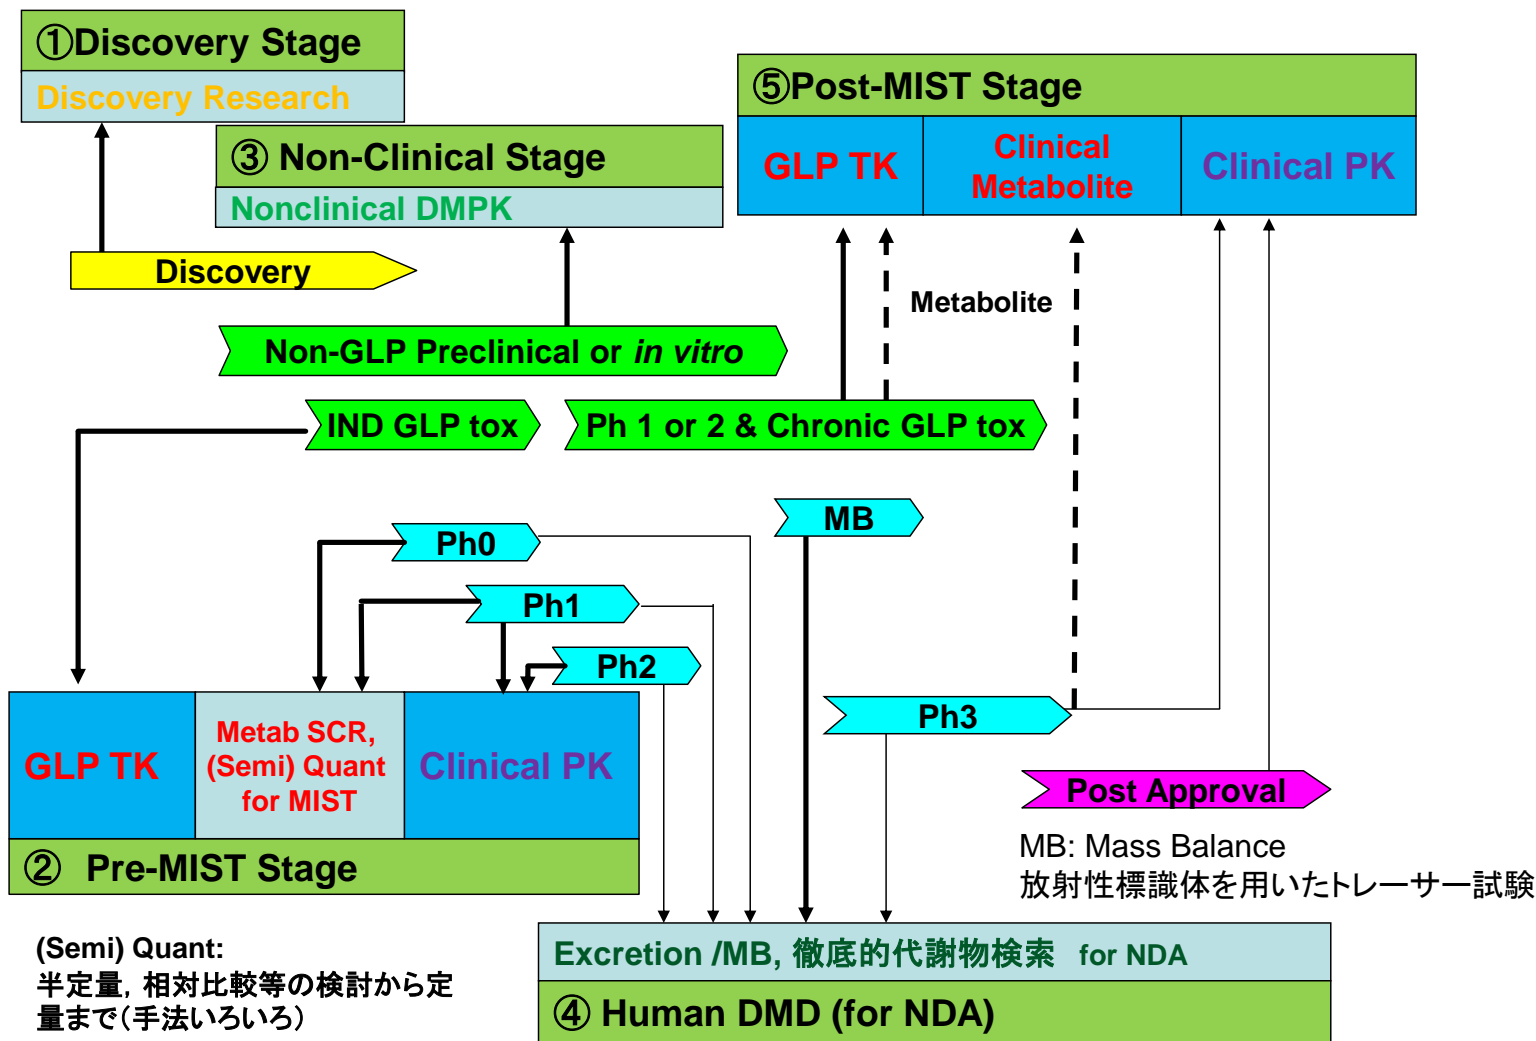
①Discovery Stage
Discovery Research

③ Non-Clinical Stage
Nonclinical DMPK

⑤Post-MIST Stage

| GLP TK | Clinical Metabolite | Clinical PK |
|---|---|---|

Discovery

Metabolite

Non-GLP Preclinical or *in vitro*

IND GLP tox

Ph 1 or 2 & Chronic GLP tox

MB

Ph0

Ph1

Ph2

Ph3

| GLP TK | Metab SCR, (Semi) Quant for MIST | Clinical PK |
|---|---|---|

② Pre-MIST Stage

Post Approval

MB: Mass Balance
放射性標識体を用いたトレーサー試験

(Semi) Quant:
半定量，相対比較等の検討から定量まで（手法いろいろ）

Excretion /MB, 徹底的代謝物検索 for NDA

④ Human DMD (for NDA)